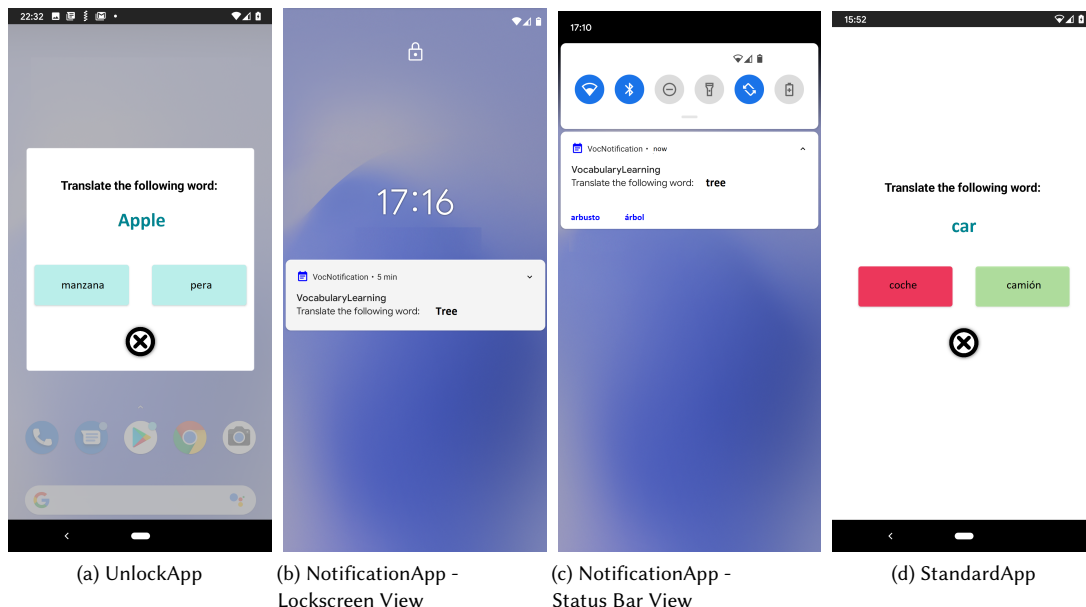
22:32

Translate the following word:

Apple

manzana

pera

17:16

VocNotification • 5 min

VocabularyLearning

Translate the following word: Tree

17:10

VocNotification • now

VocabularyLearning

Translate the following word: tree

arbusto

árbol

15:52

Translate the following word:

car

coche

camión

(a) UnlockApp

(b) NotificationApp - Lockscreen View

(c) NotificationApp - Status Bar View

(d) StandardApp